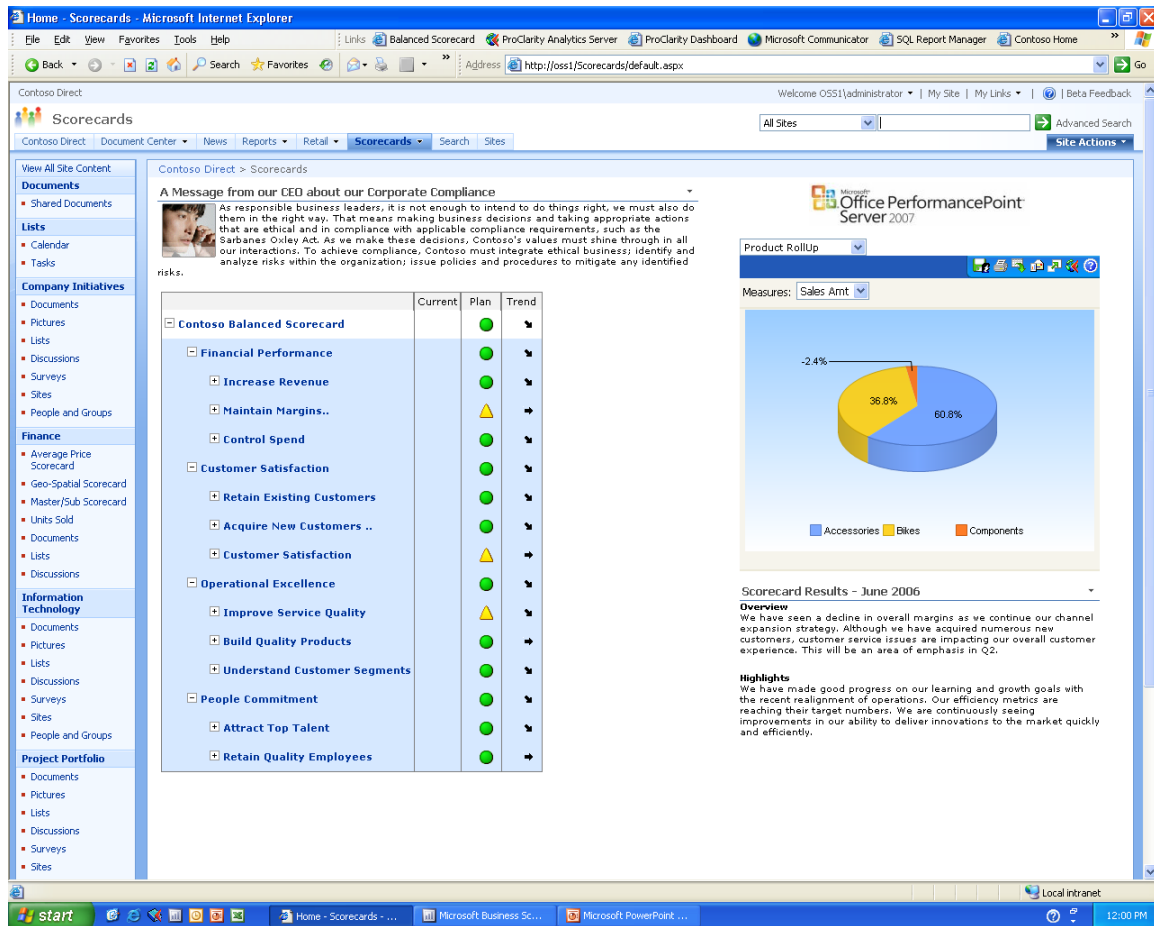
Home - Scorecards - Microsoft Internet Explorer

File Edit View Favorites Tools Help

Links Balanced Scorecard ProClarity Analytics Server ProClarity Dashboard Microsoft Communicator SQL Report Manager Contoso Home

Back Search Favorites

Address http://oss1/Scorecards/default.aspx Go

Contoso Direct

Welcome OSS1\administrator | My Site | My Links | Beta Feedback

Scorecards

All Sites

Advanced Search

Contoso Direct Document Center News Reports Retail Scorecards Search Sites

Site Actions

View All Site Content

Documents
- Shared Documents

Lists
- Calendar
- Tasks

Company Initiatives
- Documents
- Pictures
- Lists
- Discussions
- Surveys
- Sites
- People and Groups

Finance
- Average Price Scorecard
- Geo-Spatial Scorecard
- Master/Sub Scorecard
- Units Sold
- Documents
- Lists
- Discussions

Information Technology
- Documents
- Pictures
- Lists
- Discussions
- Surveys
- Sites
- People and Groups

Project Portfolio
- Documents
- Pictures
- Lists
- Discussions
- Surveys
- Sites

Contoso Direct > Scorecards

A Message from our CEO about our Corporate Compliance

As responsible business leaders, it is not enough to intend to do things right, we must also do them in the right way. That means making business decisions and taking appropriate actions that are ethical and in compliance with applicable compliance requirements, such as the Sarbanes Oxley Act. As we make these decisions, Contoso's values must shine through in all our interactions. To achieve compliance, Contoso must integrate ethical business; identify and analyze risks within the organization; issue policies and procedures to mitigate any identified risks.

| | Current | Plan | Trend |
|---|---|---|---|
| Contoso Balanced Scorecard | | | |
| Financial Performance | | | |
| Increase Revenue | | | |
| Maintain Margins.. | | | |
| Control Spend | | | |
| Customer Satisfaction | | | |
| Retain Existing Customers | | | |
| Acquire New Customers .. | | | |
| Customer Satisfaction | | | |
| Operational Excellence | | | |
| Improve Service Quality | | | |
| Build Quality Products | | | |
| Understand Customer Segments | | | |
| People Commitment | | | |
| Attract Top Talent | | | |
| Retain Quality Employees | | | |

Microsoft Office PerformancePoint Server 2007

Product RollUp

Measures: Sales Amt

-2.4%
36.8%
60.8%

Accessories Bikes Components

Scorecard Results - June 2006

Overview
We have seen a decline in overall margins as we continue our channel expansion strategy. Although we have acquired numerous new customers, customer service issues are impacting our overall customer experience. This will be an area of emphasis in Q2.

Highlights
We have made good progress on our learning and growth goals with the recent realignment of operations. Our efficiency metrics are reaching their target numbers. We are continuously seeing improvements in our ability to deliver innovations to the market quickly and efficiently.

Local intranet

start Home - Scorecards - ... Microsoft Business Sc... Microsoft PowerPoint ... 12:00 PM